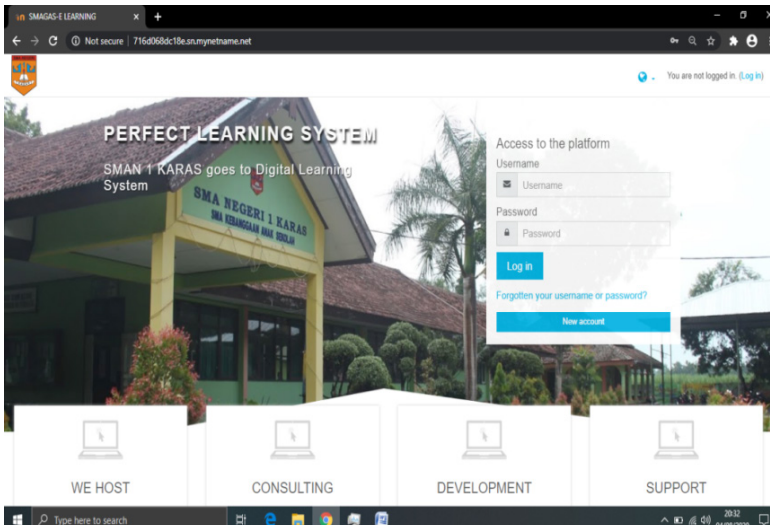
SMAGAS-E LEARNING
Not secure | 716d068dc18e.sn.mynetname.net
You are not logged in. (Log in)
PERFECT LEARNING SYSTEM
SMAN 1 KARAS goes to Digital Learning System
SMA NEGERI 1 KARAS
SMA KERANGGAN MAS BEKLAU
Access to the platform
Username
Username
Password
Password
Log in
Forgotten your username or password?
New account
WE HOST
CONSULTING
DEVELOPMENT
SUPPORT
Type here to search
20:32
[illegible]